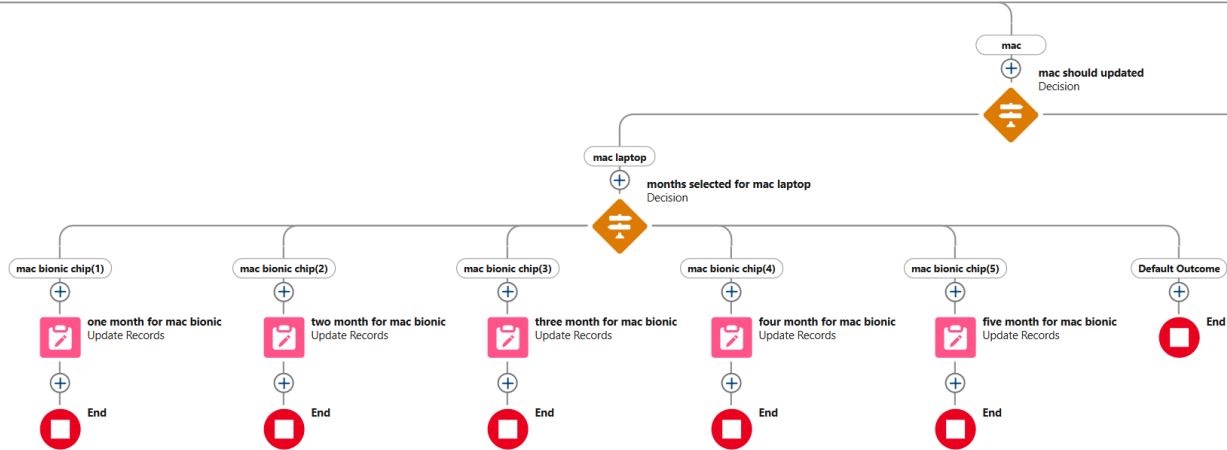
mac

mac should updated
Decision

mac laptop

months selected for mac laptop
Decision

mac bionic chip(1)

one month for mac bionic
Update Records

End

mac bionic chip(2)

two month for mac bionic
Update Records

End

mac bionic chip(3)

three month for mac bionic
Update Records

End

mac bionic chip(4)

four month for mac bionic
Update Records

End

mac bionic chip(5)

five month for mac bionic
Update Records

End

Default Outcome

End